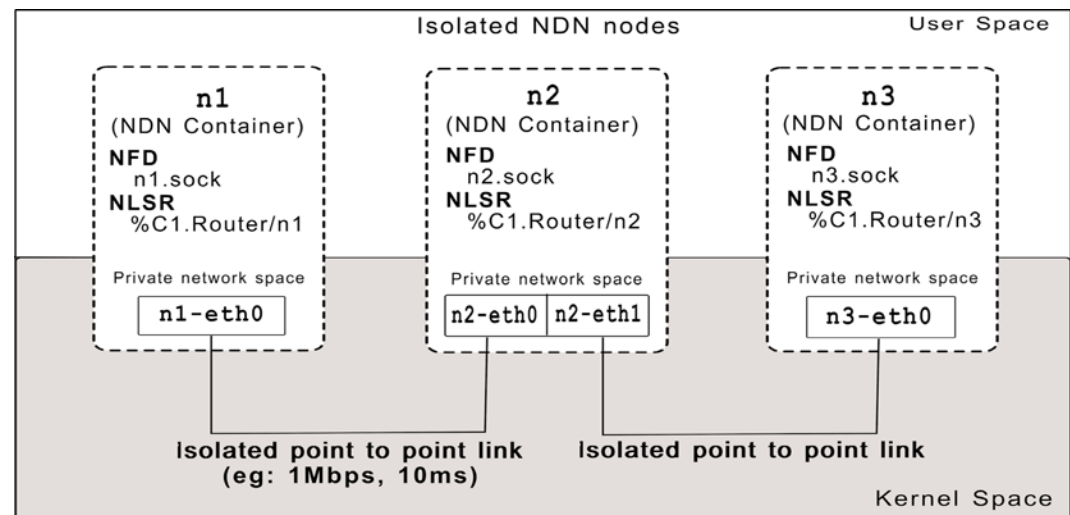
Isolated NDN nodes

User Space

n1
(NDN Container)
NFD
n1.sock
NLSR
%C1.Router/n1

Private network space
n1-eth0

n2
(NDN Container)
NFD
n2.sock
NLSR
%C1.Router/n2

Private network space
n2-eth0 n2-eth1

n3
(NDN Container)
NFD
n3.sock
NLSR
%C1.Router/n3

Private network space
n3-eth0

Isolated point to point link
(eg: 1Mbps, 10ms)

Isolated point to point link

Kernel Space